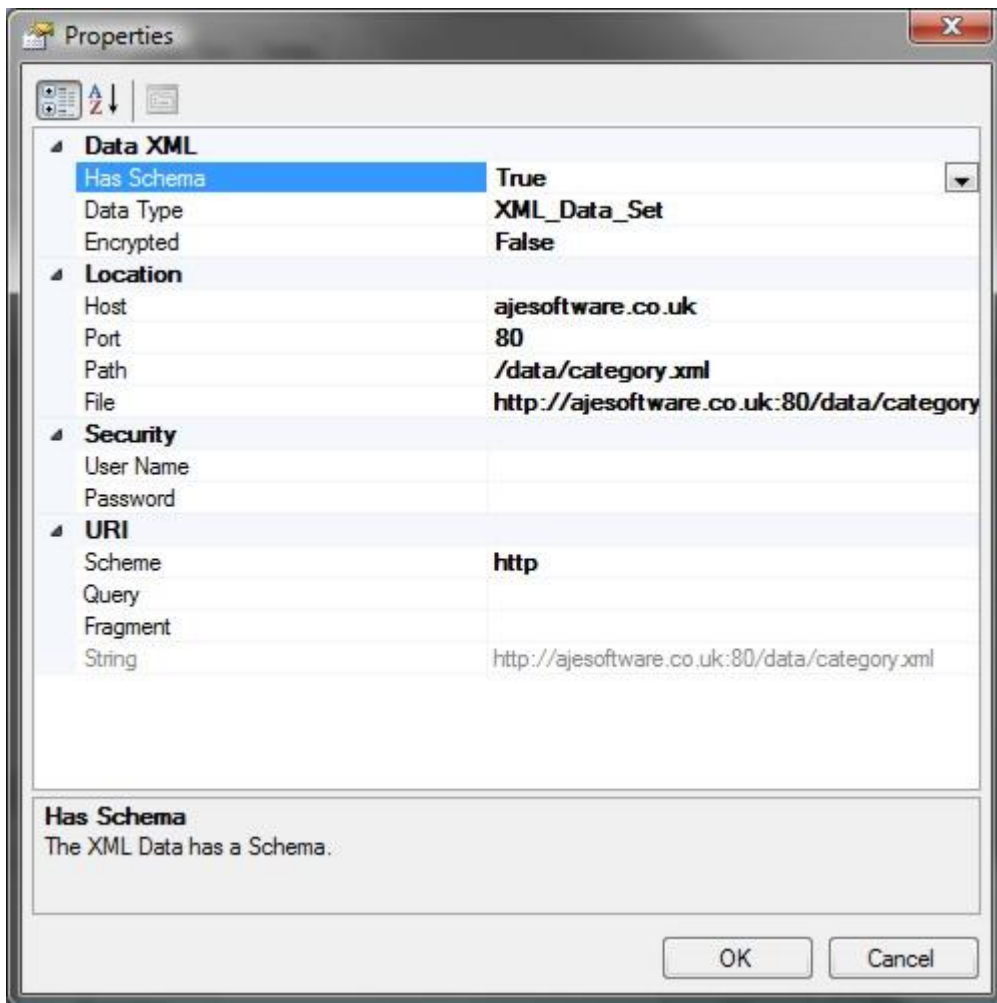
Properties

Data XML

| | |
|---|---|
| Has Schema | True |
| Data Type | XML_Data_Set |
| Encrypted | False |

Location

| | |
|---|---|
| Host | ajesoftware.co.uk |
| Port | 80 |
| Path | /data/category.xml |
| File | http://ajesoftware.co.uk:80/data/category |

Security

| | |
|---|---|
| User Name | |
| Password | |

URI

| | |
|---|---|
| Scheme | http |
| Query | |
| Fragment | |
| String | http://ajesoftware.co.uk:80/data/category.xml |

Has Schema
The XML Data has a Schema.

OK Cancel